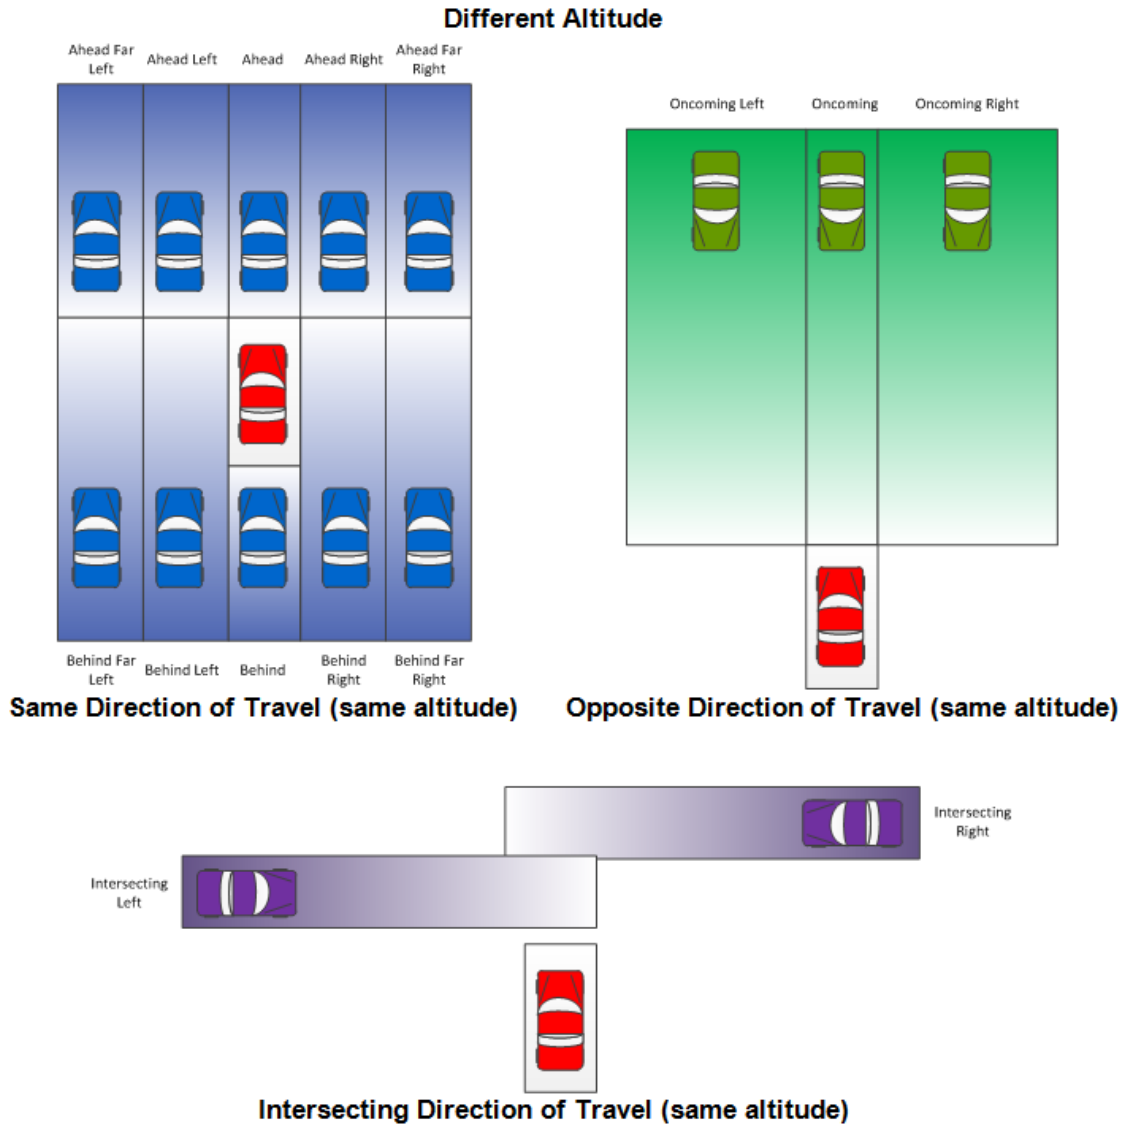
Different Altitude

Ahead Far Left
Ahead Left
Ahead
Ahead Right
Ahead Far Right

Oncoming Left
Oncoming
Oncoming Right

Behind Far Left
Behind Left
Behind
Behind Right
Behind Far Right

Same Direction of Travel (same altitude)

Opposite Direction of Travel (same altitude)

Intersecting Right

Intersecting Left

Intersecting Direction of Travel (same altitude)